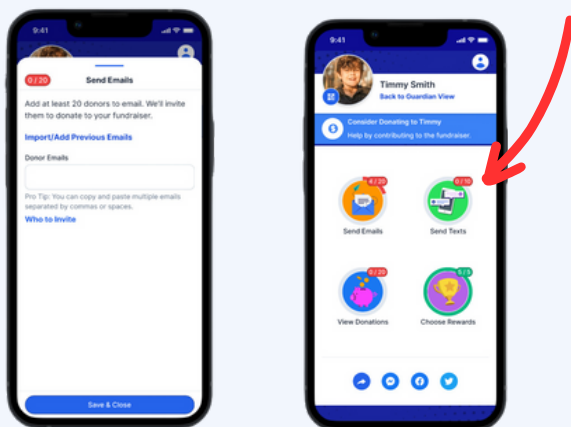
9:41

0 / 20 Send Emails

Add at least 20 donors to email. We'll invite them to donate to your fundraiser.

Import/Add Previous Emails

Donor Emails

Pro Tip: You can copy and paste multiple emails separated by commas or spaces.

Who to Invite

Save & Close

9:41

Timmy Smith

Back to Guardian View

Consider Donating to Timmy

Help by contributing to the fundraiser.

4 / 20

Send Emails

0 / 10

Send Texts

0 / 20

View Donations

5 / 5

Choose Rewards